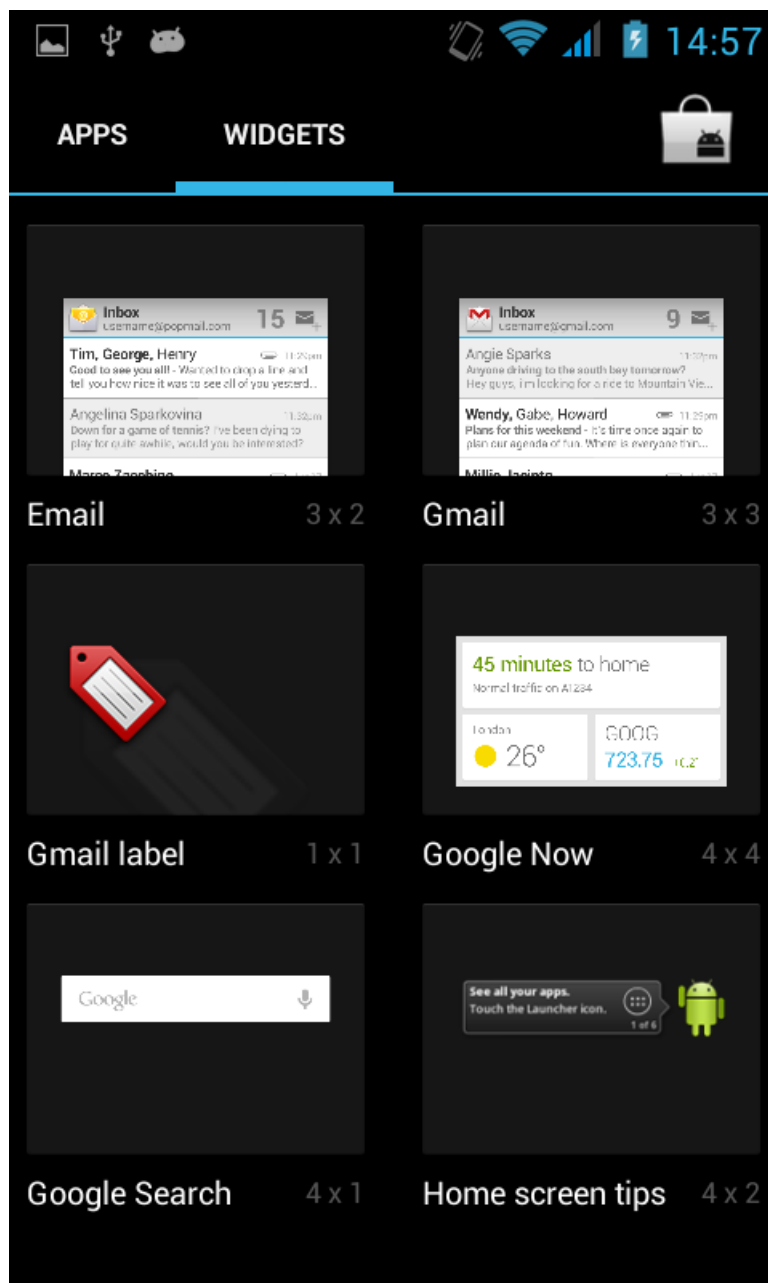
14:57

APPS WIDGETS

Inbox
username@popmail.com
15
Tim, George, Henry 11:29pm
Good to see you all! - Wanted to drop a line and tell you how nice it was to see all of you yesterd...
Angelina Sparkovina 11:32am
Down for a game of tennis? I've been dying to play for quite awhile, would you be interested?
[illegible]

Email 3 x 2

Inbox
username@gmail.com
9
Angie Sparks 11:10pm
Anyone driving to the south bay tomorrow?
Hey guys, I'm looking for a ride to Mountain Vie...
Wendy, Gabe, Howard 11:25pm
Plans for this weekend - It's time once again to plan our agenda of fun. Where is everyone thin...
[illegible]

Gmail 3 x 3

Gmail label 1 x 1

45 minutes to home
Normal traffic on A1234
London
26°
GOOG
723.75 +0.2

Google Now 4 x 4

Google

Google Search 4 x 1

See all your apps.
Touch the Launcher icon.
1 of 6

Home screen tips 4 x 2